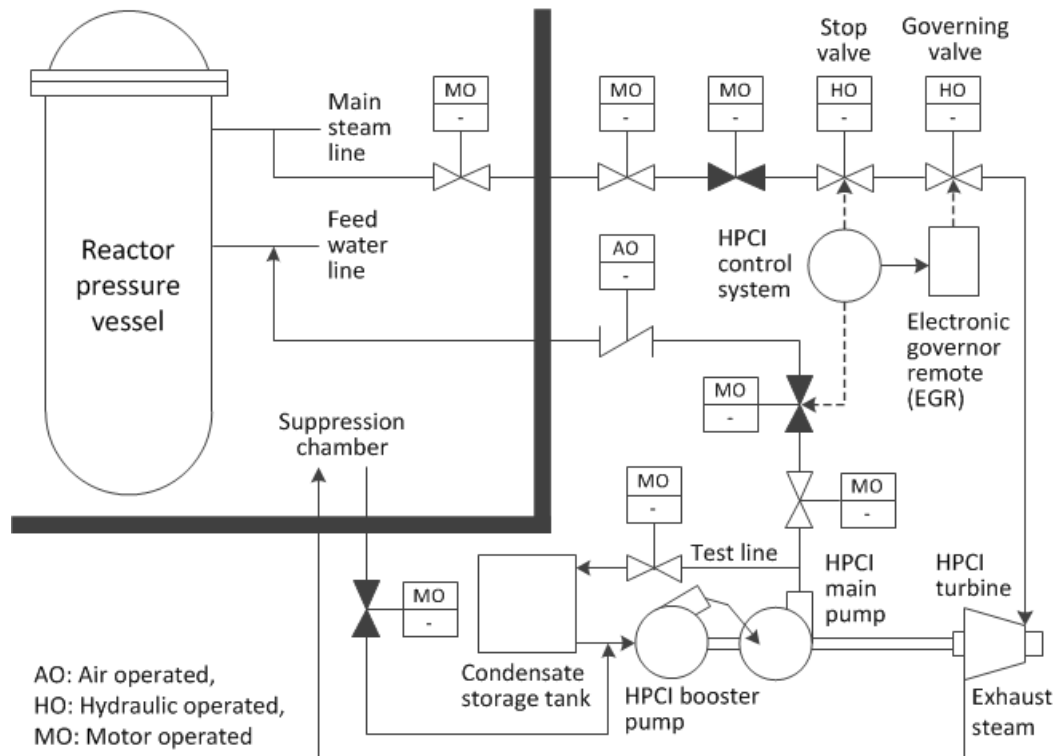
Reactor pressure vessel

Main steam line

Feed water line

MO
-

MO
-

MO
-

Stop valve
HO
-

Governing valve
HO
-

AO
-

HPCI control system

Electronic governor remote (EGR)

MO
-

Suppression chamber

MO
-

MO
-

Test line

MO
-

HPCI main pump

HPCI turbine

Condensate storage tank

HPCI booster pump

Exhaust steam

AO: Air operated,
HO: Hydraulic operated,
MO: Motor operated